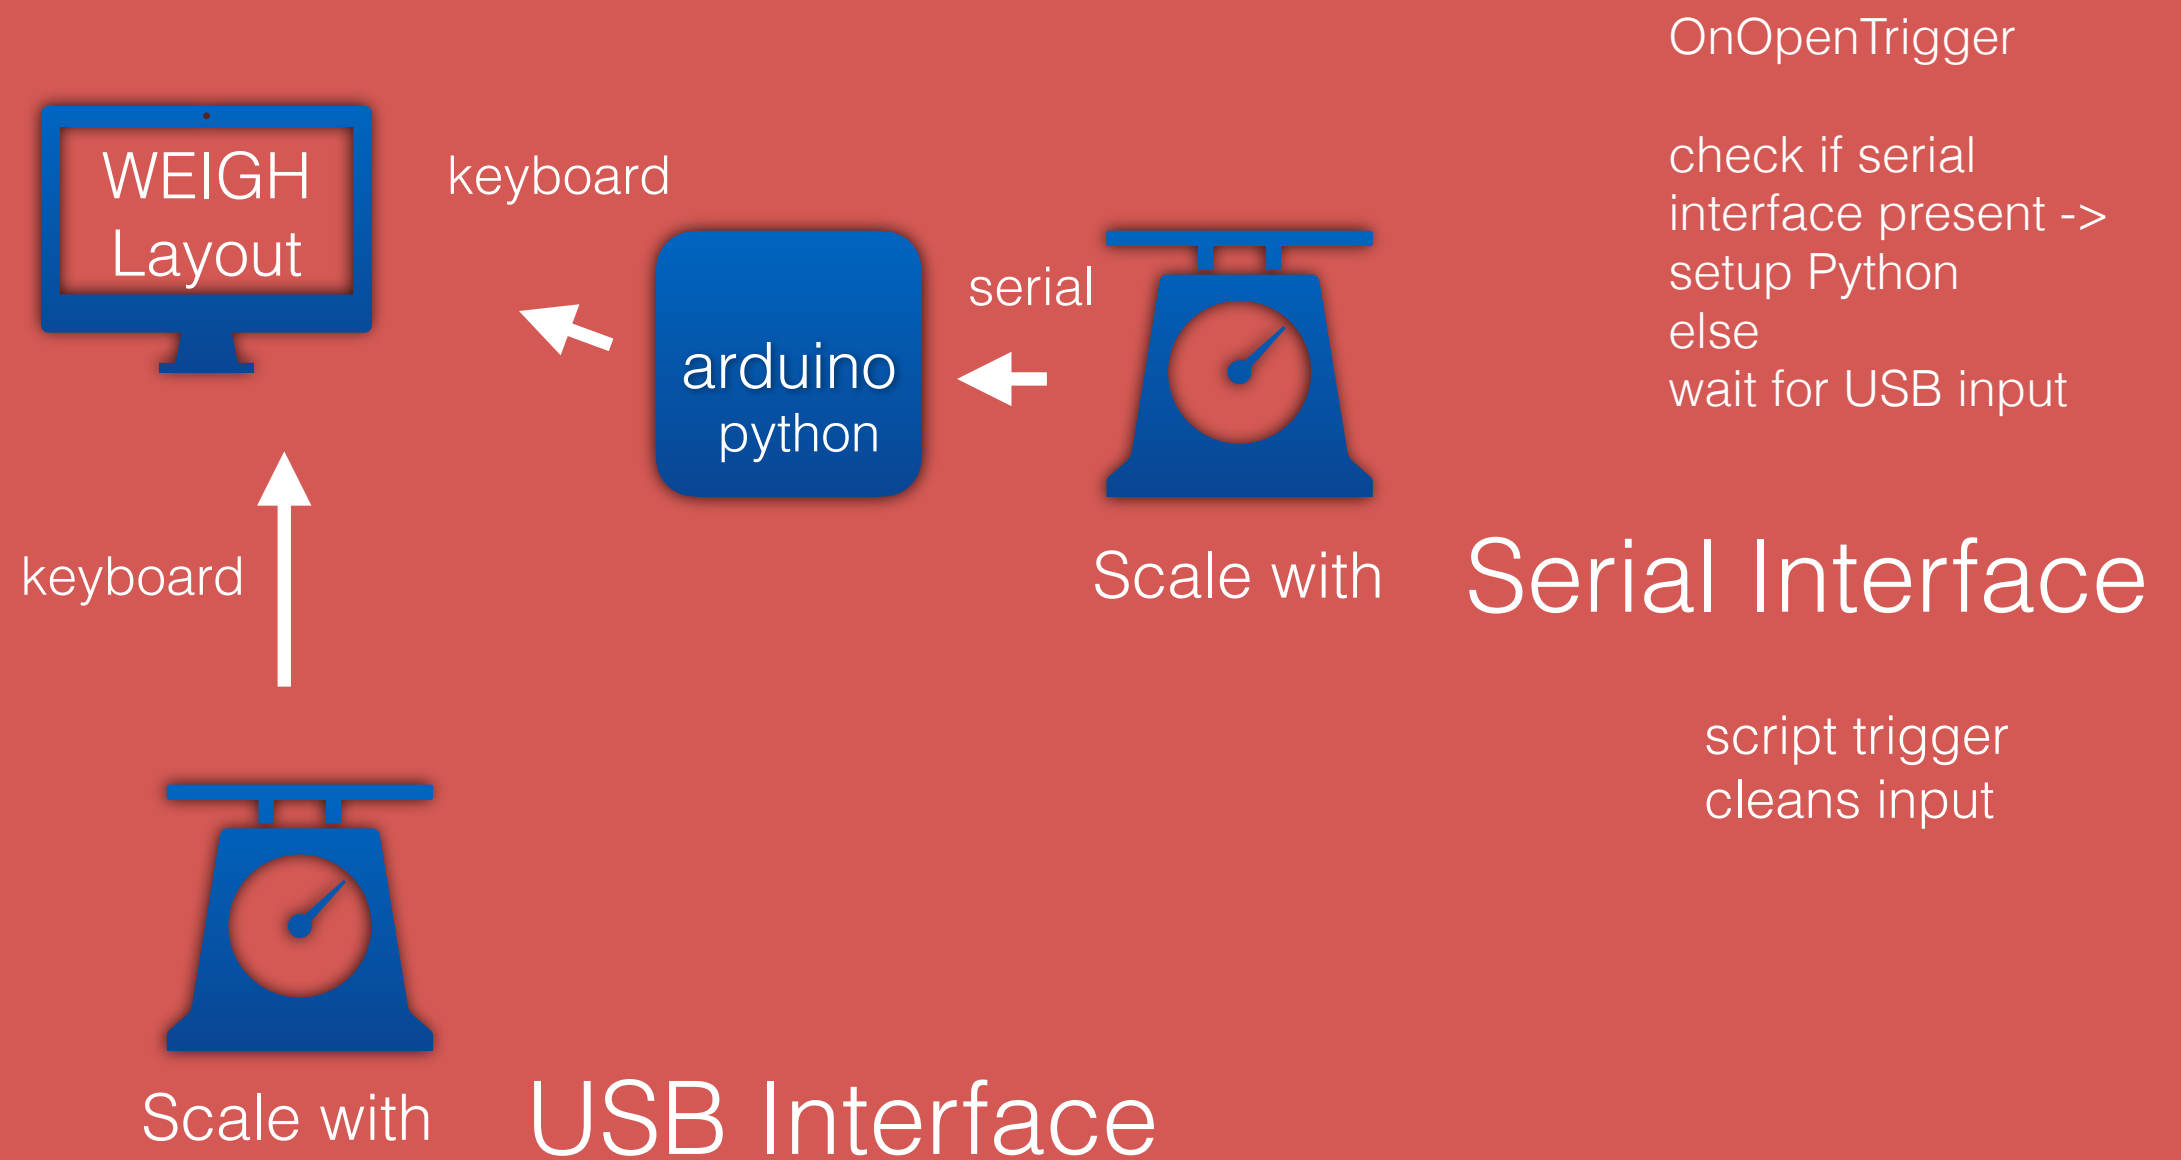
OnOpenTrigger

check if serial interface present -> setup Python
else
wait for USB input

WEIGH Layout

keyboard

arduino
python

serial

Scale with Serial Interface

keyboard

script trigger cleans input

Scale with USB Interface